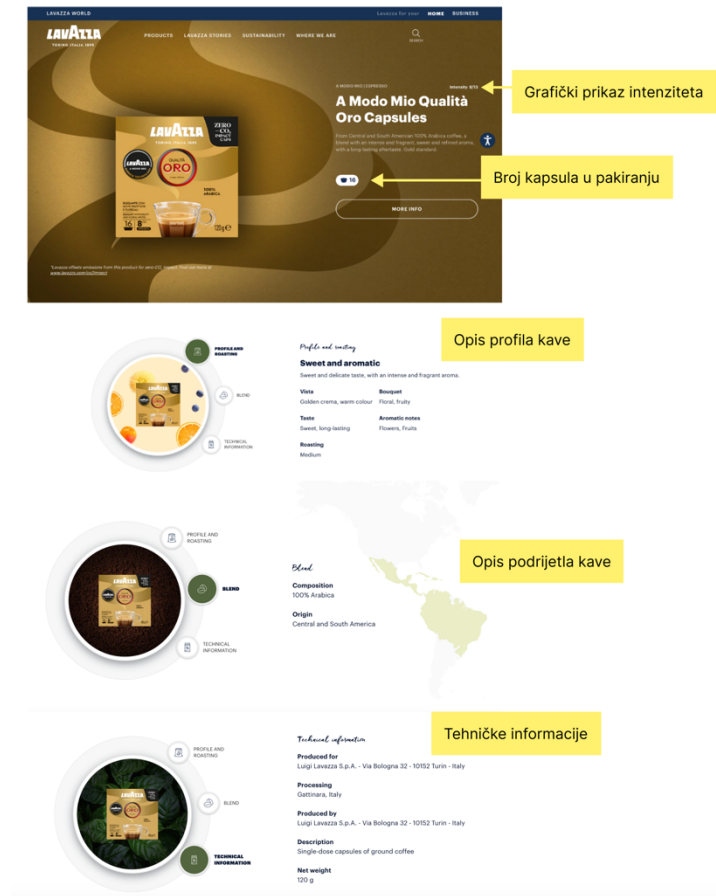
LAVAZZA WORLD

Lavazza for your HOME BUSINESS

LAVAZZA
TORINO, ITALIA, 1895

PRODUCTS LAVAZZA STORIES SUSTAINABILITY WHERE WE ARE

SEARCH

A MODO MIO | ESPRESSO

Intensity 8/13

Grafički prikaz intenziteta

A Modo Mio Qualità Oro Capsules

From Central and South American 100% Arabica coffee, a blend with an intense and fragrant, sweet and refined aroma, with a long-lasting aftertaste. Gold standard.

16

Broj kapsula u pakiranju

MORE INFO

LAVAZZA
QUALITÀ ORO
ZERO $CO_2$ IMPACT CAPS
100% ARABICA
16
120g

*Lavazza offsets emissions from this product for zero $CO_2$ impact. Find out more at www.lavazza.com/co2impact

Opis profila kave

PROFILE AND ROASTING

BLEND

TECHNICAL INFORMATION

Profile and roasting

Sweet and aromatic

Sweet and delicate taste, with an intense and fragrant aroma.

Visto
Golden crema, warm colour

Bouquet
Floral, fruity

Taste
Sweet, long-lasting

Aromatic notes
Flowers, Fruits

Roasting
Medium

Opis podrijetla kave

PROFILE AND ROASTING

BLEND

TECHNICAL INFORMATION

Blend

Composition
100% Arabica

Origin
Central and South America

Tehničke informacije

PROFILE AND ROASTING

BLEND

TECHNICAL INFORMATION

Technical information

Produced for
Luigi Lavazza S.p.A. - Via Bologna 32 - 10152 Turin - Italy

Processing
Gattinara, Italy

Produced by
Luigi Lavazza S.p.A. - Via Bologna 32 - 10152 Turin - Italy

Description
Single-dose capsules of ground coffee

Net weight
120 g